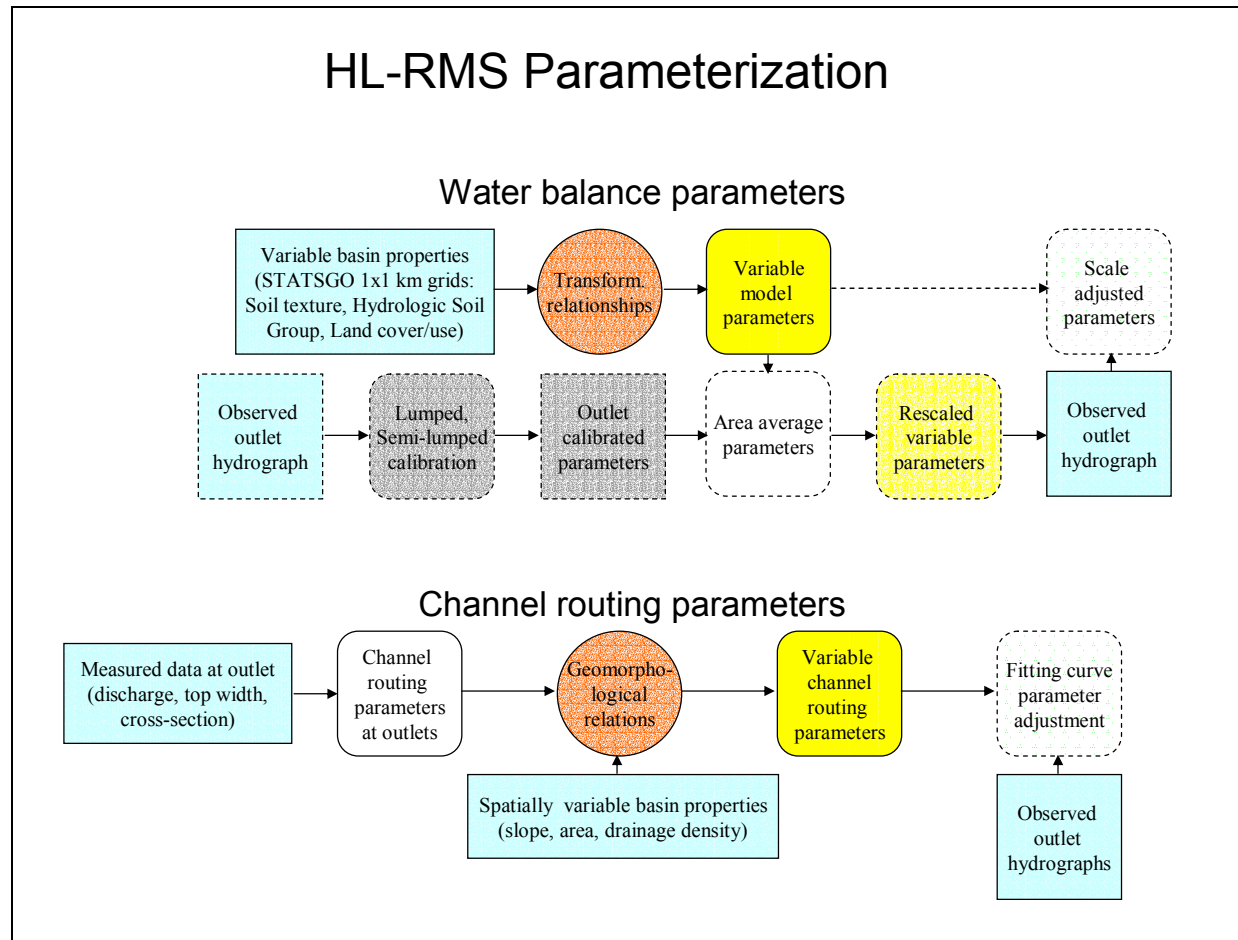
HL-RMS Parameterization

Water balance parameters

Variable basin properties (STATSGO 1x1 km grids: Soil texture, Hydrologic Soil Group, Land cover/use)

Transform. relationships

Variable model parameters

Scale adjusted parameters

Observed outlet hydrograph

Lumped, Semi-lumped calibration

Outlet calibrated parameters

Area average parameters

Rescaled variable parameters

Observed outlet hydrograph

Channel routing parameters

Measured data at outlet (discharge, top width, cross-section)

Channel routing parameters at outlets

Geomorphological relations

Variable channel routing parameters

Fitting curve parameter adjustment

Spatially variable basin properties (slope, area, drainage density)

Observed outlet hydrographs